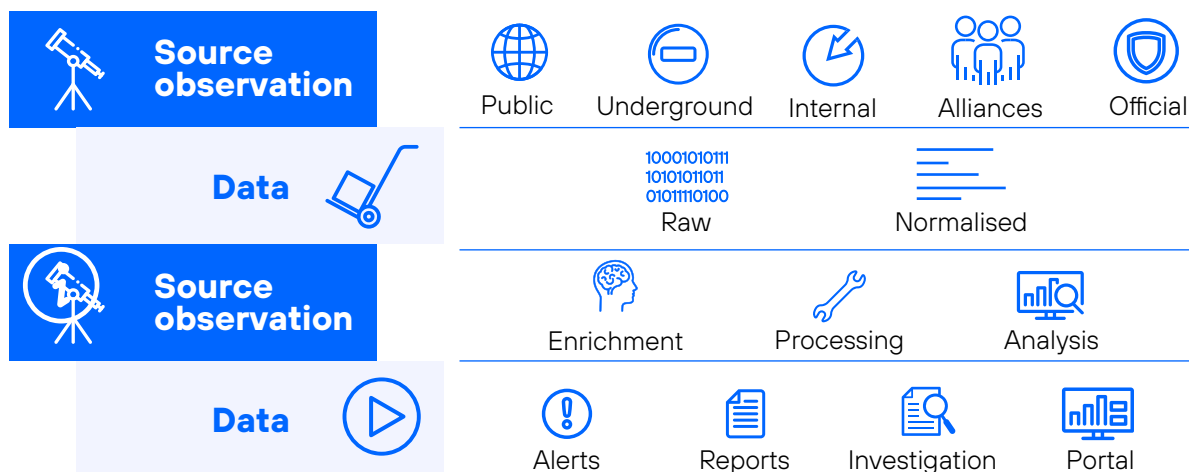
Source observation

Public Underground Internal Alliances Official

Data

10001010111
10101011011
01011110100
Raw

Normalised

Source observation

Enrichment Processing Analysis

Data

Alerts Reports Investigation Portal